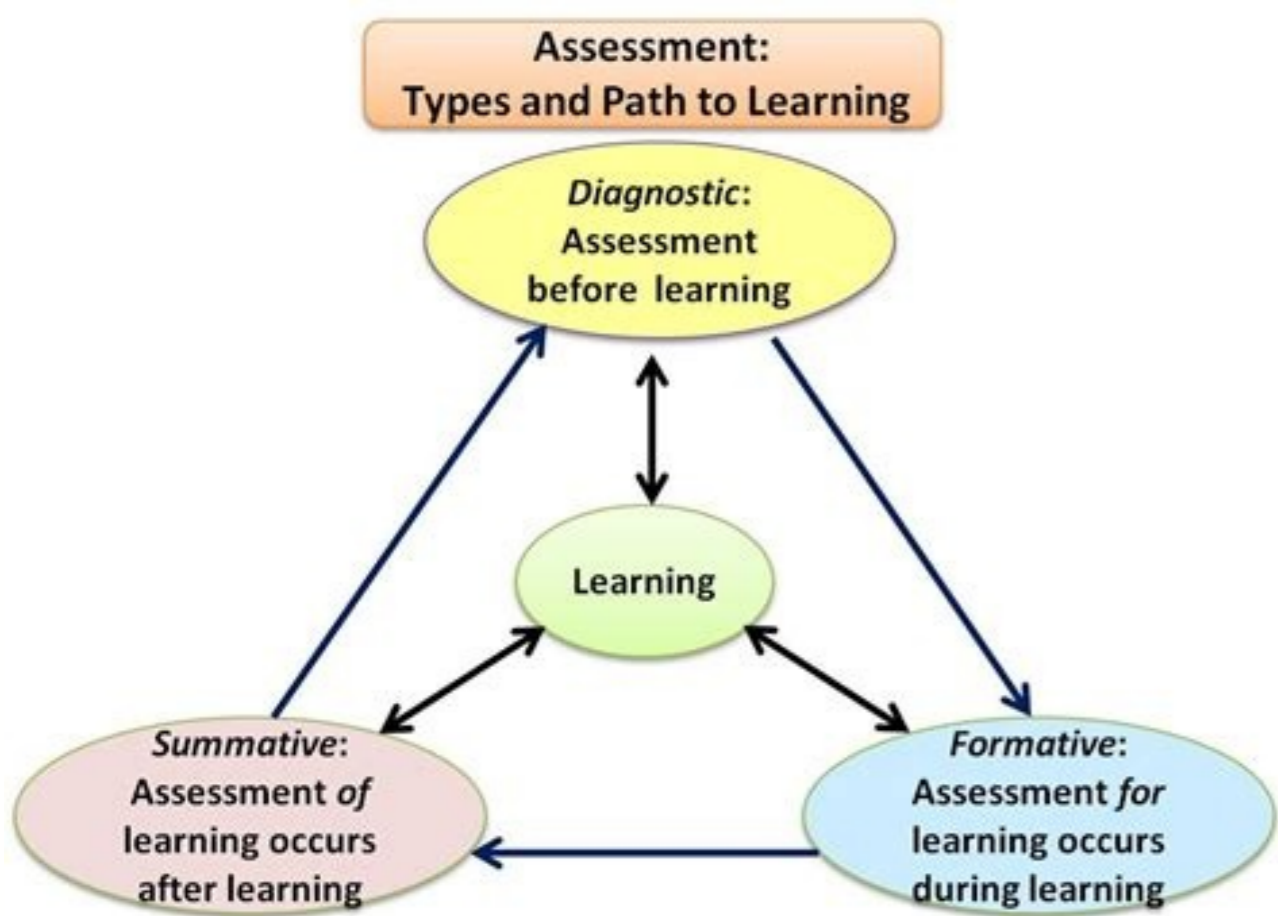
Assessment:
Types and Path to Learning

Diagnostic:
Assessment
before learning

Learning

Summative:
Assessment of
learning occurs
after learning

Formative:
Assessment for
learning occurs
during learning